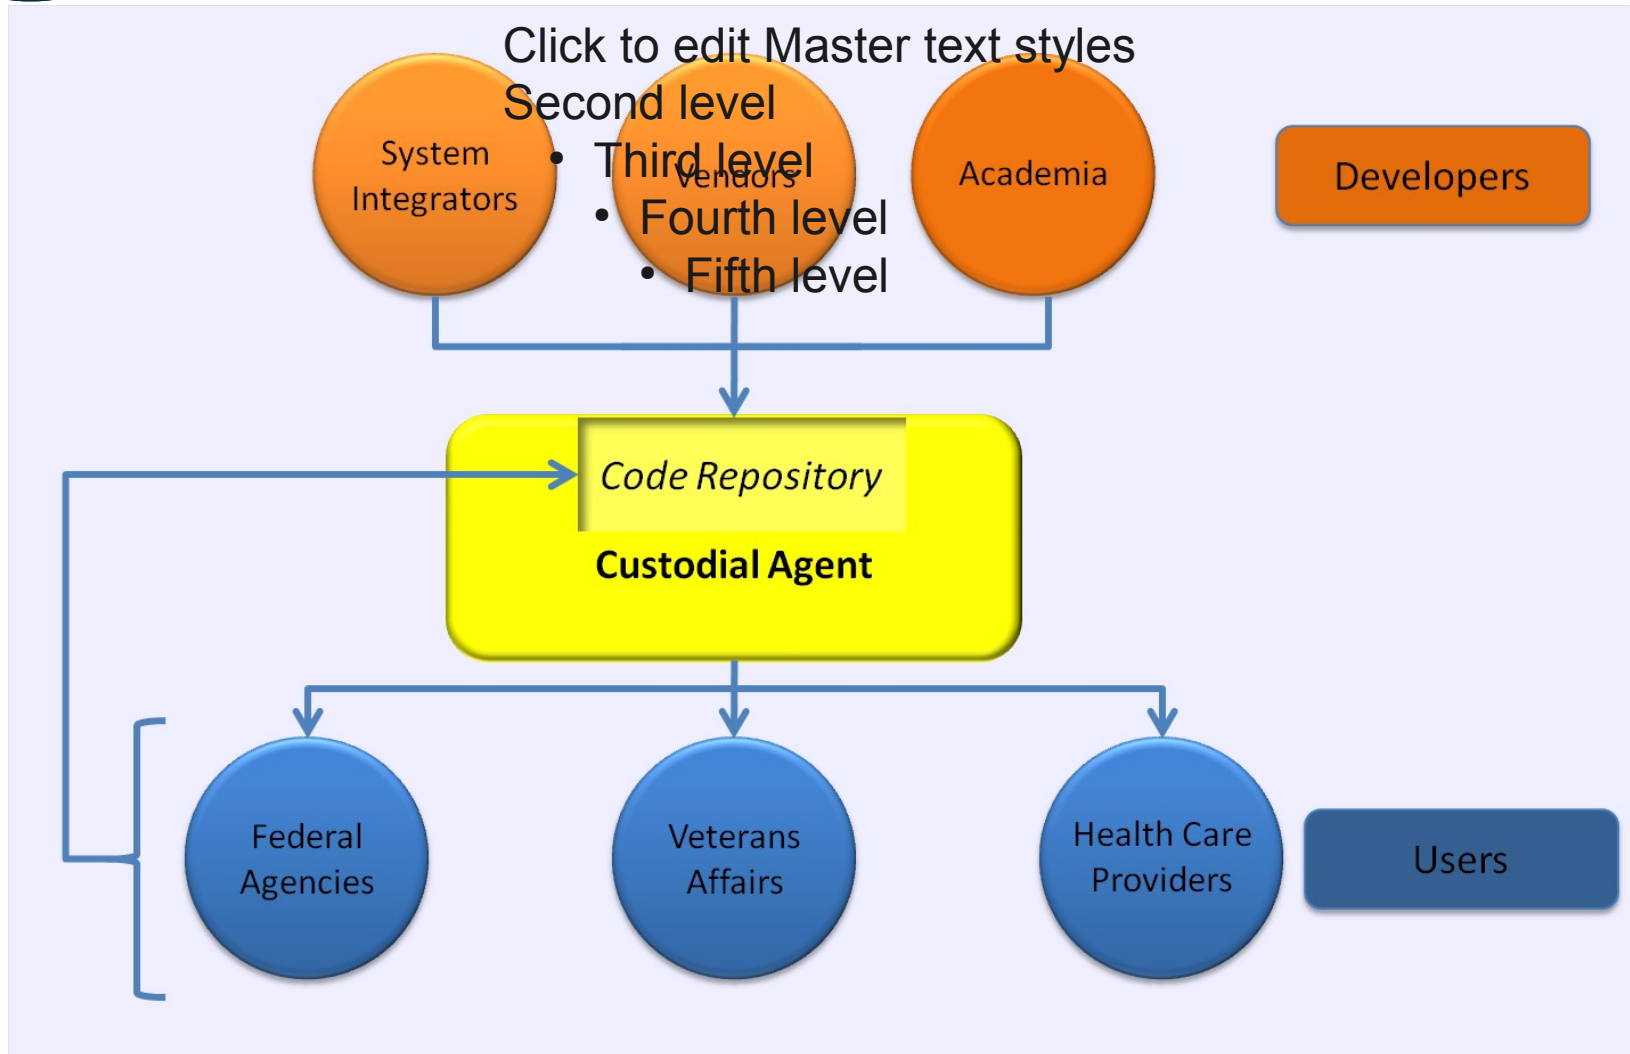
Click to edit Master text styles
Second level
• Third level
• Fourth level
• Fifth level

System Integrators

Vendors

Academia

Developers

Code Repository

Custodial Agent

Federal Agencies

Veterans Affairs

Health Care Providers

Users